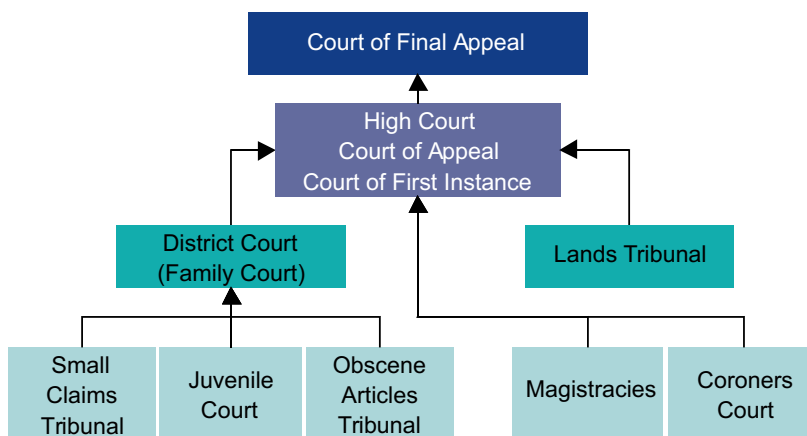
Court of Final Appeal

High Court
Court of Appeal
Court of First Instance

District Court
(Family Court)

Lands Tribunal

Small Claims Tribunal

Juvenile Court

Obscene Articles Tribunal

Magistracies

Coroners Court